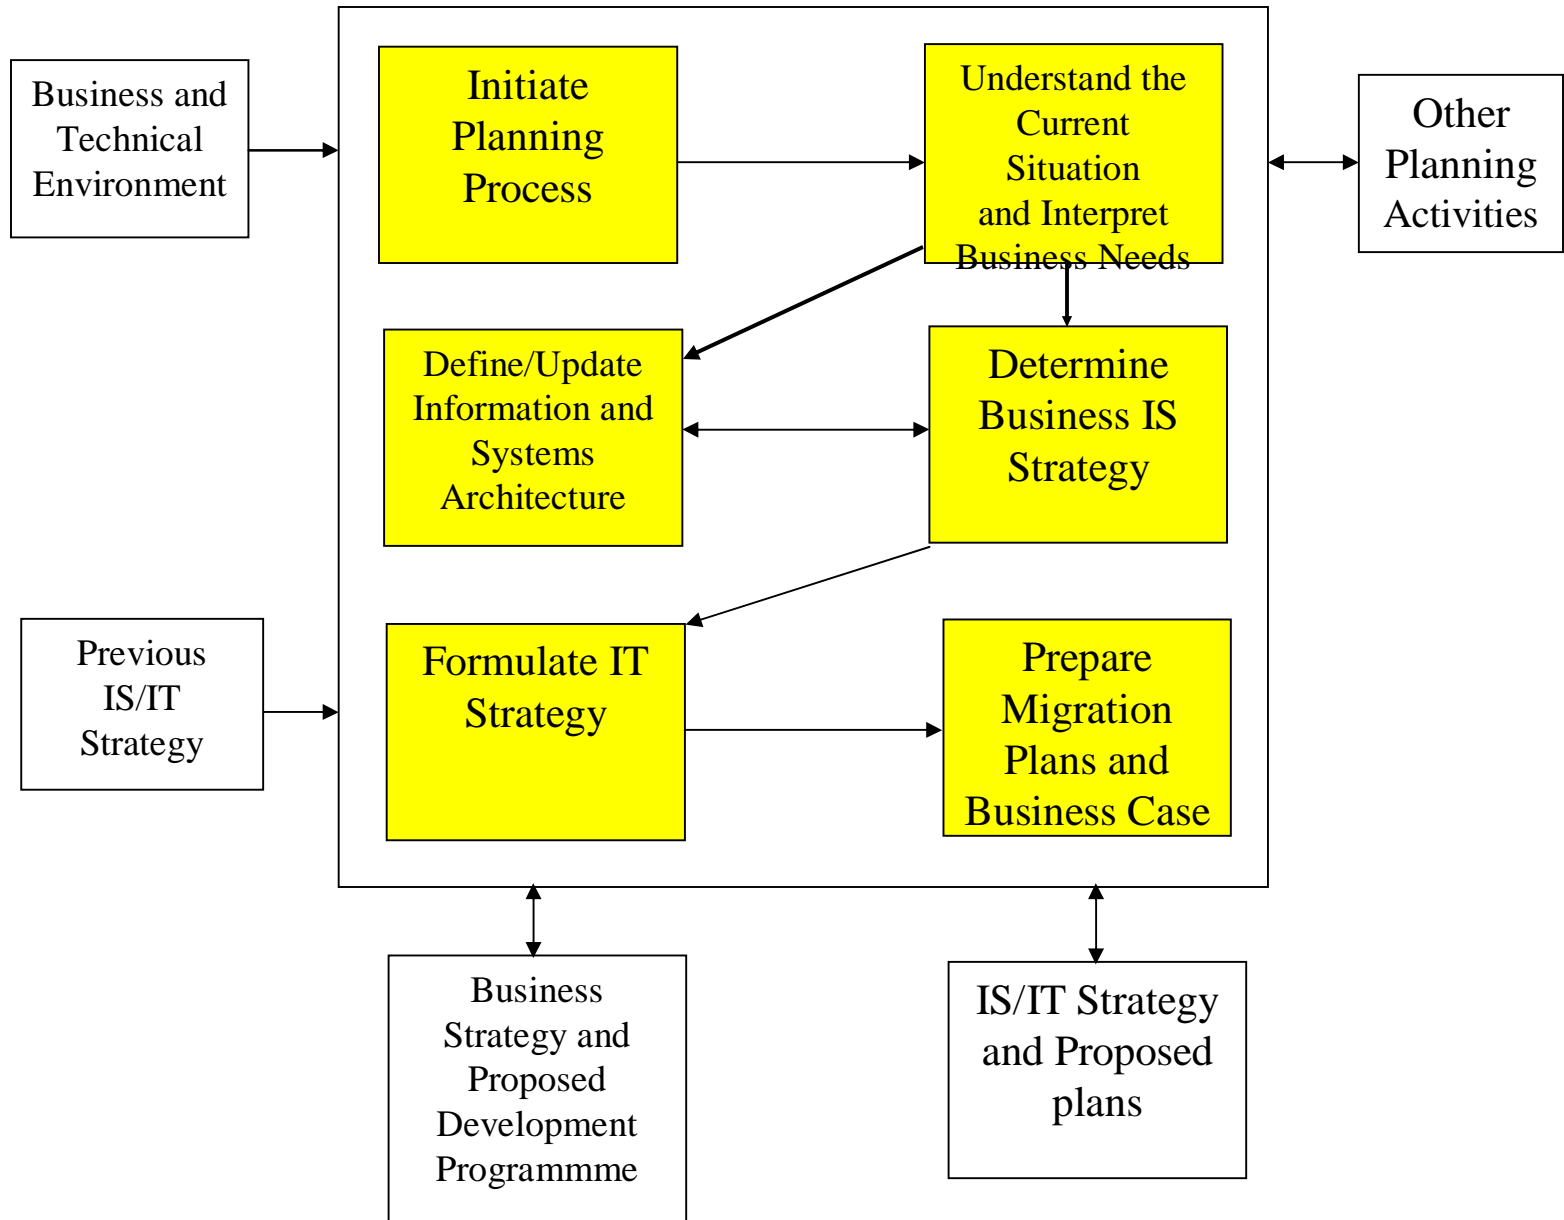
Business and Technical Environment

Initiate Planning Process

Understand the Current Situation and Interpret Business Needs

Other Planning Activities

Define/Update Information and Systems Architecture

Determine Business IS Strategy

Previous IS/IT Strategy

Formulate IT Strategy

Prepare Migration Plans and Business Case

Business Strategy and Proposed Development Programmme

IS/IT Strategy and Proposed plans